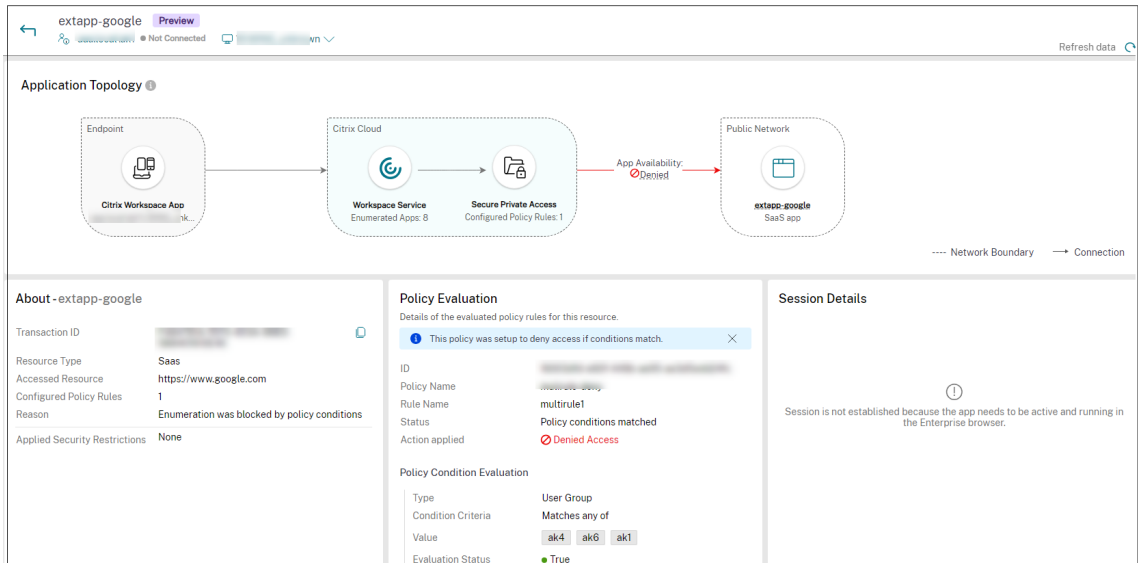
extapp-google Preview

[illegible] • Not Connected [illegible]wn

Refresh data

Application Topology

Endpoint

Citrix Workspace App
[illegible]

Citrix Cloud

Workspace Service
Enumerated Apps: 8

Secure Private Access
Configured Policy Rules: 1

App Availability:
Denied

Public Network

extapp-google
SaaS app

---- Network Boundary → Connection

About - extapp-google

| | |
|---|---|
| Transaction ID | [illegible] |
| Resource Type | Saas |
| Accessed Resource | https://www.google.com |
| Configured Policy Rules | 1 |
| Reason | Enumeration was blocked by policy conditions |
| Applied Security Restrictions | None |

Policy Evaluation

Details of the evaluated policy rules for this resource.

This policy was setup to deny access if conditions match.

| | |
|---|---|
| ID | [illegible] |
| Policy Name | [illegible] |
| Rule Name | multirule1 |
| Status | Policy conditions matched |
| Action applied | Denied Access |

Policy Condition Evaluation

| | |
|---|---|
| Type | User Group |
| Condition Criteria | Matches any of |
| Value | ak4 ak6 ak1 |
| Evaluation Status | True |

Session Details

Session is not established because the app needs to be active and running in the Enterprise browser.